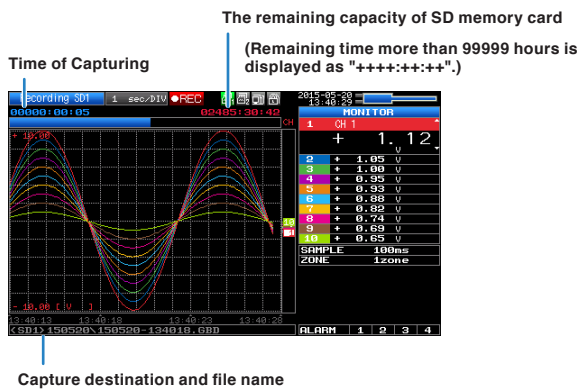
The remaining capacity of SD memory card

(Remaining time more than 99999 hours is displayed as "++++:++:++".)

Time of Capturing

Recording SD1 1 sec/DIV ●REC

00000:00:05

02485:30:42

2015-05-20 13:40:29

CH

+ 10.00

- 10.00 [ V ]

13:40:13 13:40:18 13:40:23 13:40:28

<SD1>150520\150520-134018.GBD

MONITOR

| | | | |
|---|---|---|---|
| 1 | CH 1 | | |
| | + | 1.12 | V |
| 2 | + | 1.05 | V |
| 3 | + | 1.00 | V |
| 4 | + | 0.95 | V |
| 5 | + | 0.93 | V |
| 6 | + | 0.88 | V |
| 7 | + | 0.82 | V |
| 8 | + | 0.74 | V |
| 9 | + | 0.69 | V |
| 10 | + | 0.65 | V |

SAMPLE 100ms

ZONE 1zone

ALARM 1 2 3 4

Capture destination and file name